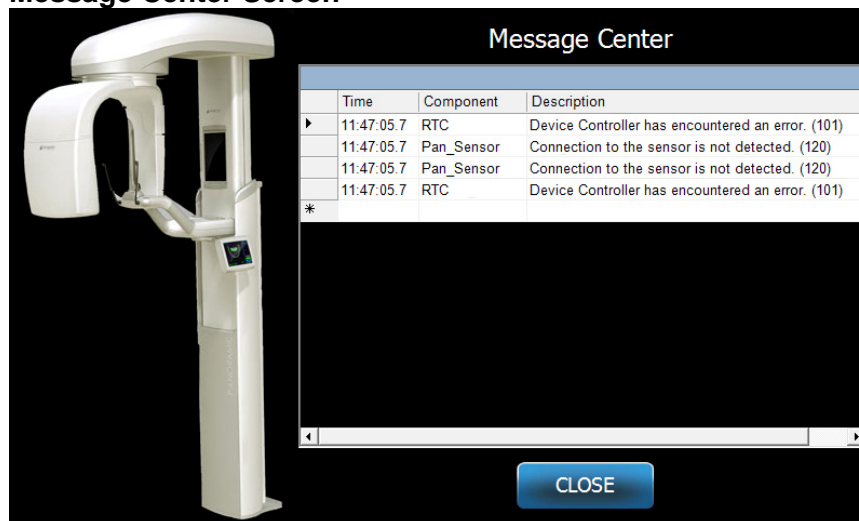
Message Center Screen

Message Center

| | Time | Component | Description |
|---|---|---|---|
| ▶ | 11:47:05.7 | RTC | Device Controller has encountered an error. (101) |
| | 11:47:05.7 | Pan_Sensor | Connection to the sensor is not detected. (120) |
| | 11:47:05.7 | Pan_Sensor | Connection to the sensor is not detected. (120) |
| | 11:47:05.7 | RTC | Device Controller has encountered an error. (101) |
| * | | | |

CLOSE